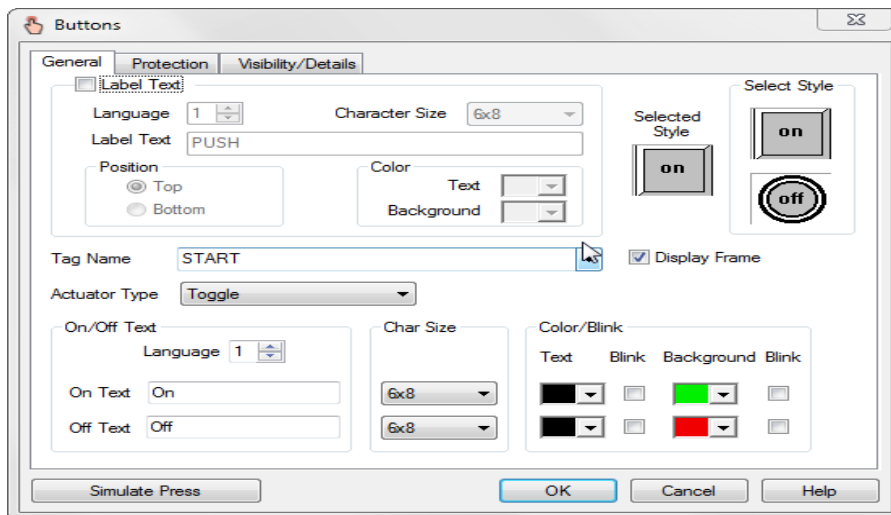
Buttons

General | Protection | Visibility/Details

Label Text

Language 1

Character Size 6x8

Label Text PUSH

Position

Top

Bottom

Color

Text

Background

Selected Style

on

Select Style

on

off

Tag Name START

Display Frame

Actuator Type Toggle

On/Off Text

Language 1

On Text On

Off Text Off

Char Size

6x8

6x8

Color/Blink

Text Blink Background Blink

Simulate Press

OK

Cancel

Help